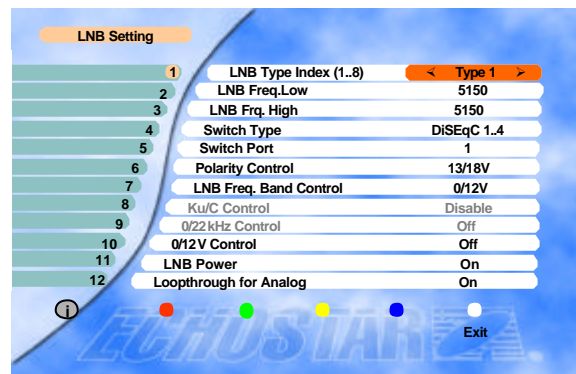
LNB Setting

1 LNB Type Index (1..8) < Type 1 >
2 LNB Freq.Low 5150
3 LNB Frq. High 5150
4 Switch Type DiSEqC 1..4
5 Switch Port 1
6 Polarity Control 13/18V
7 LNB Freq. Band Control 0/12V
8 Ku/C Control Disable
9 0/22kHz Control Off
10 0/12V Control Off
11 LNB Power On
12 Loopthrough for Analog On

i

Exit

ECHOSTAR